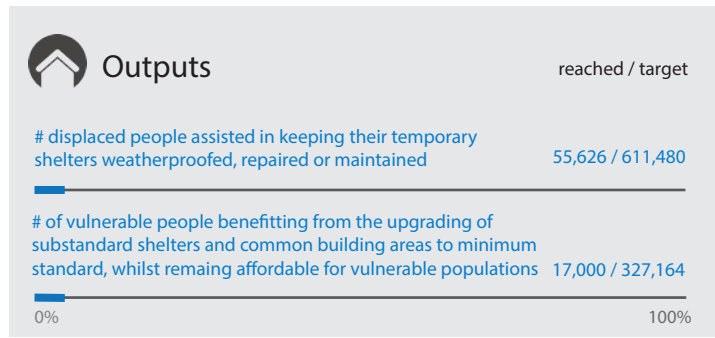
Outputs

reached / target

# displaced people assisted in keeping their temporary shelters weatherproofed, repaired or maintained

55,626 / 611,480

# of vulnerable people benefitting from the upgrading of substandard shelters and common building areas to minimum standard, whilst remaing affordable for vulnerable populations

17,000 / 327,164

0%

100%